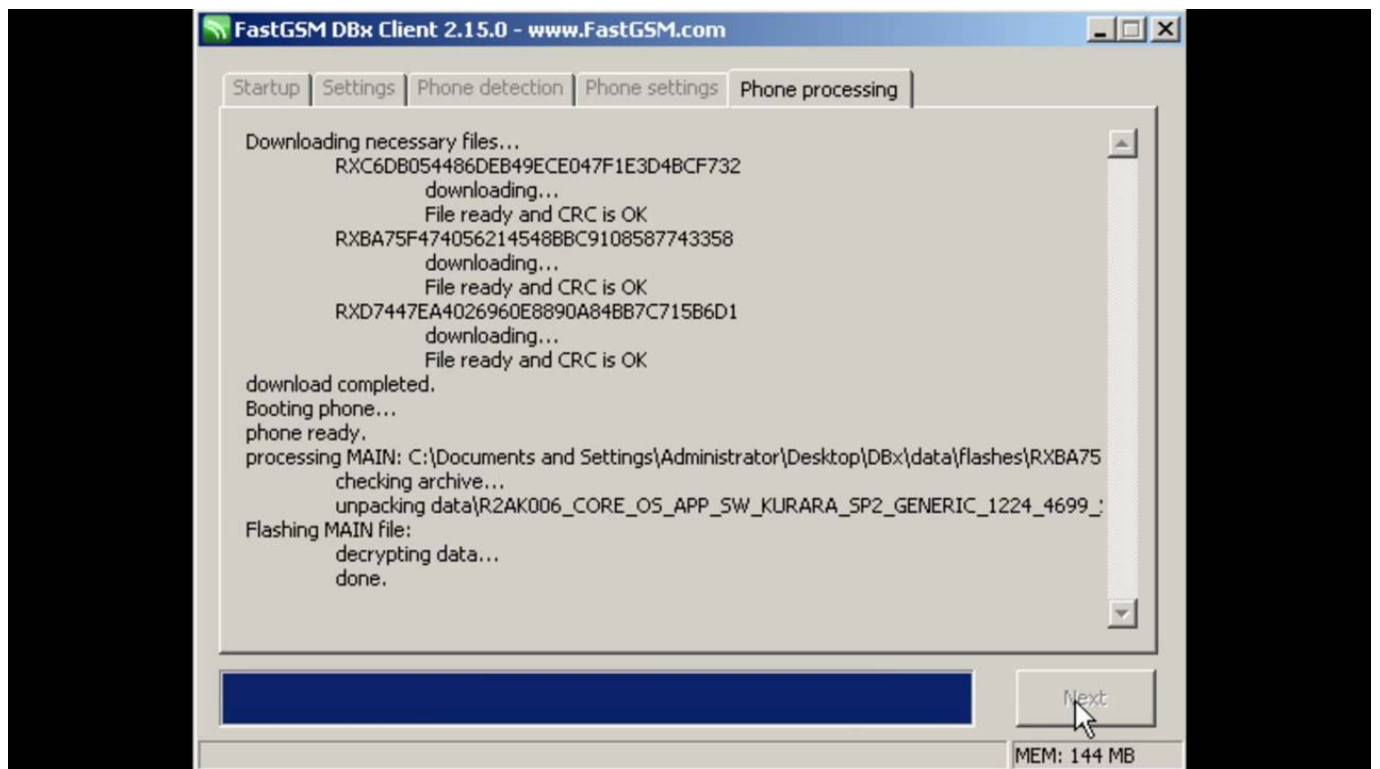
FastGSM DBx Client 2.15.0 - www.FastGSM.com

Startup | Settings | Phone detection | Phone settings | Phone processing

Downloading necessary files...
RXC6DB054486DEB49ECE047F1E3D4BCF732
downloading...
File ready and CRC is OK
RXBA75F474056214548BBC9108587743358
downloading...
File ready and CRC is OK
RXD7447EA4026960E8890A84BB7C715B6D1
downloading...
File ready and CRC is OK
download completed.
Booting phone...
phone ready.
processing MAIN: C:\Documents and Settings\Administrator\Desktop\DBx\data\flashes\RXBA75
checking archive...
unpacking data\R2AK006_CORE_OS_APP_SW_KURARA_SP2_GENERIC_1224_4699_
Flashing MAIN file:
decrypting data...
done.

Next

MEM: 144 MB